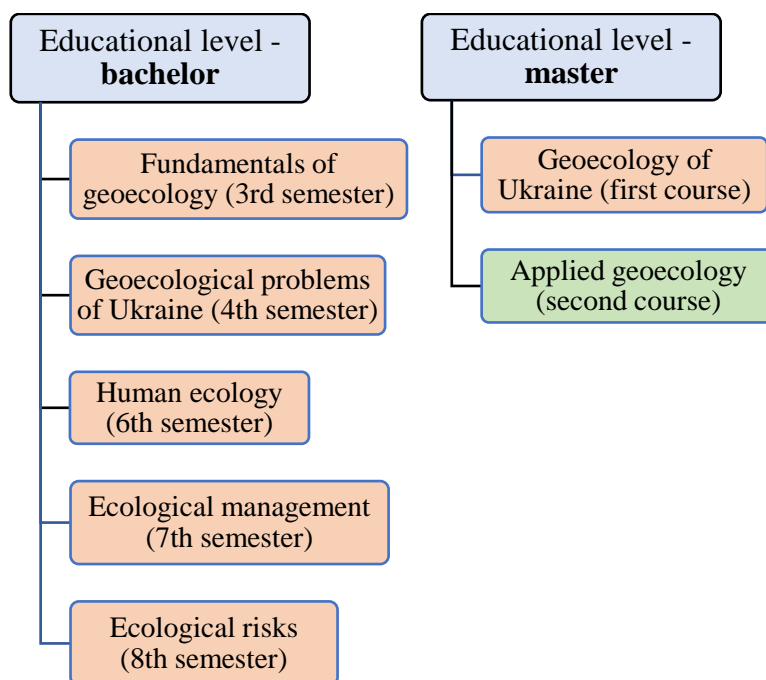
Educational level - **bachelor**

Fundamentals of geoecology (3rd semester)

Geoecological problems of Ukraine (4th semester)

Human ecology (6th semester)

Ecological management (7th semester)

Ecological risks (8th semester)

Educational level - **master**

Geoecology of Ukraine (first course)

Applied geoecology (second course)